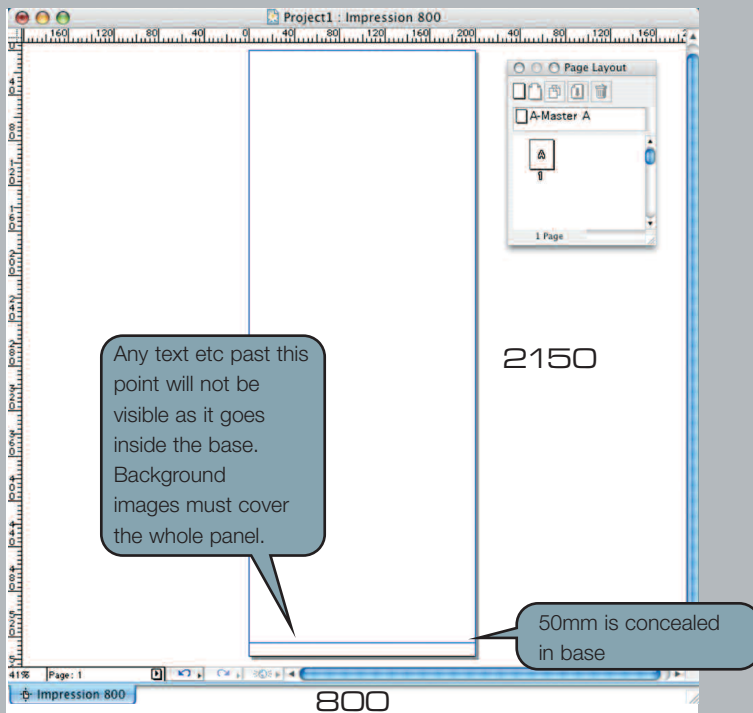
Project1 : Impression 800

160 120 80 40 0 40 80 120 160 200 40 80 120 160

Page Layout

A-Master A

A

1

1 Page

Any text etc past this point will not be visible as it goes inside the base. Background images must cover the whole panel.

2150

50mm is concealed in base

41% Page: 1

Impression 800

800